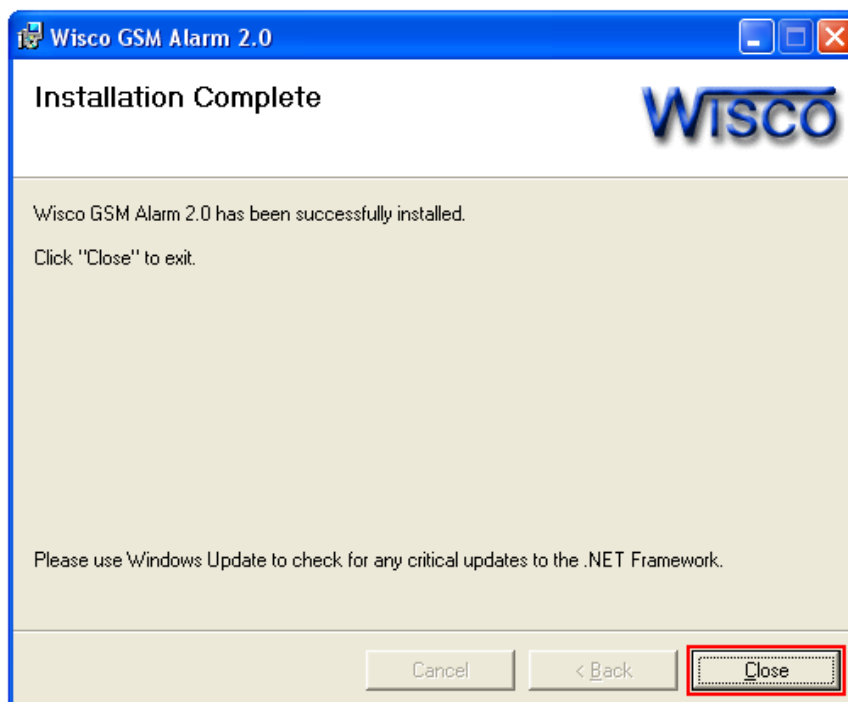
Wisco GSM Alarm 2.0

Installation Complete

WISCO

Wisco GSM Alarm 2.0 has been successfully installed.

Click "Close" to exit.

Please use Windows Update to check for any critical updates to the .NET Framework.

Cancel

< Back

Close